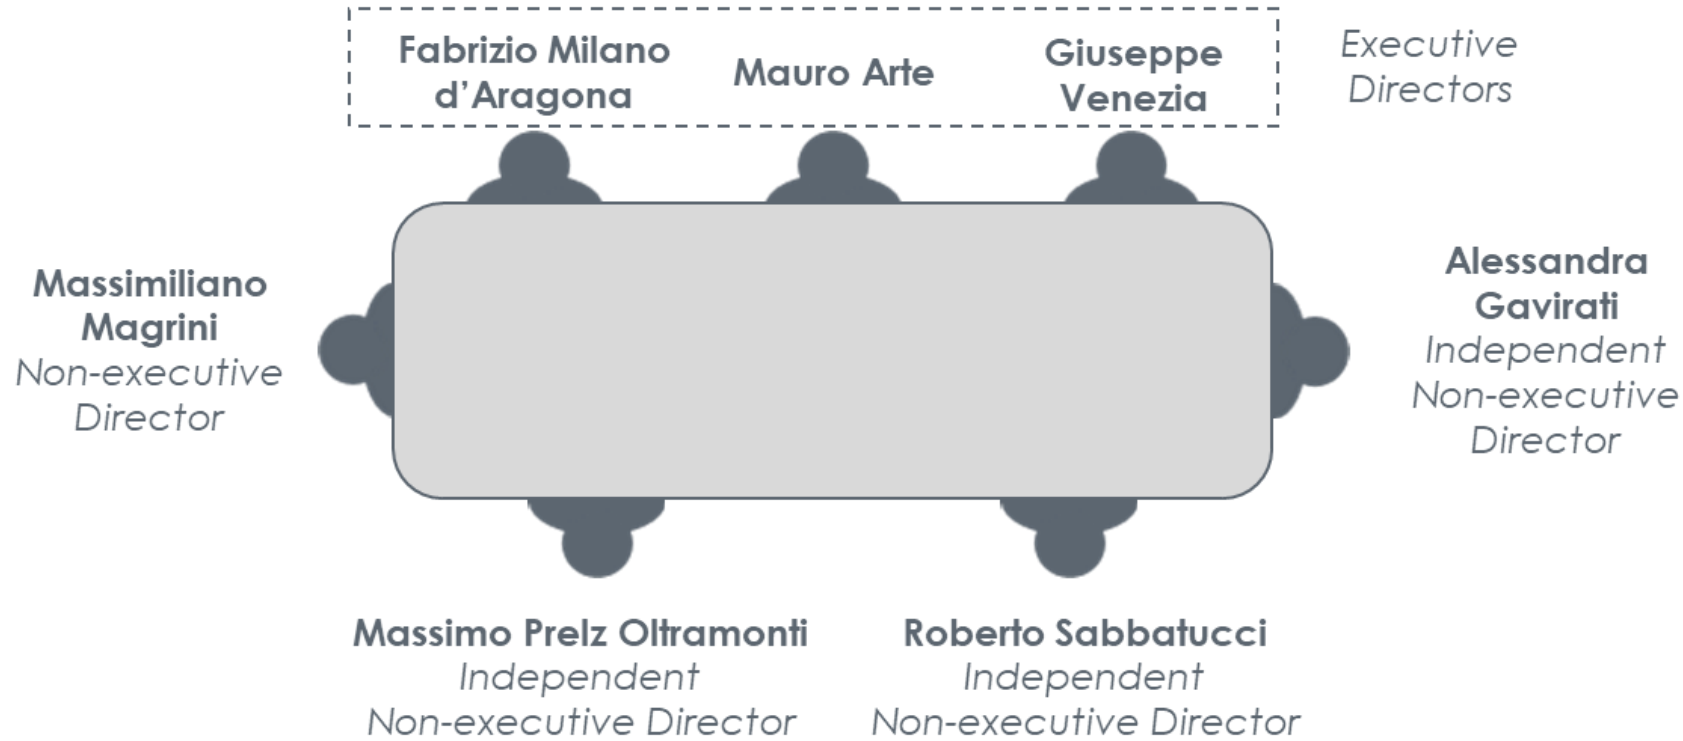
Fabrizio Milano d'Aragona

Mauro Arte

Giuseppe Venezia

Executive Directors

Massimiliano Magrini
Non-executive Director

Alessandra Gavirati
Independent Non-executive Director

Massimo Prelz Oltramonti
Independent Non-executive Director

Roberto Sabbatucci
Independent Non-executive Director